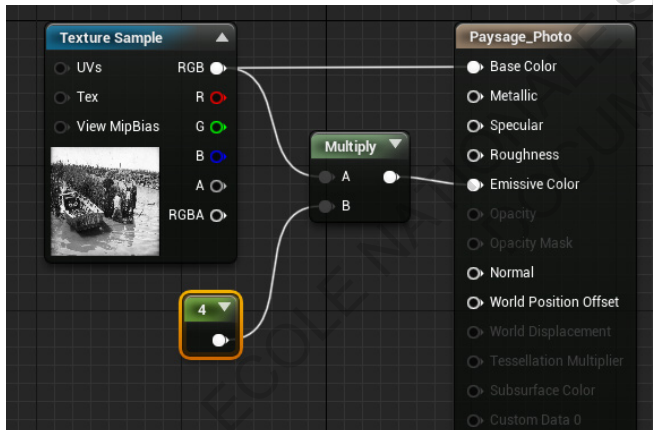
Texture Sample
UVs
Tex
View MipBias
RGB
R
G
B
A
RGBA

Multiply
A
B

4

Paysage_Photo
Base Color
Metallic
Specular
Roughness
Emissive Color
Opacity
Opacity Mask
Normal
World Position Offset
World Displacement
Tessellation Multiplier
Subsurface Color
Custom Data 0

ECOLE NATIONALE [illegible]